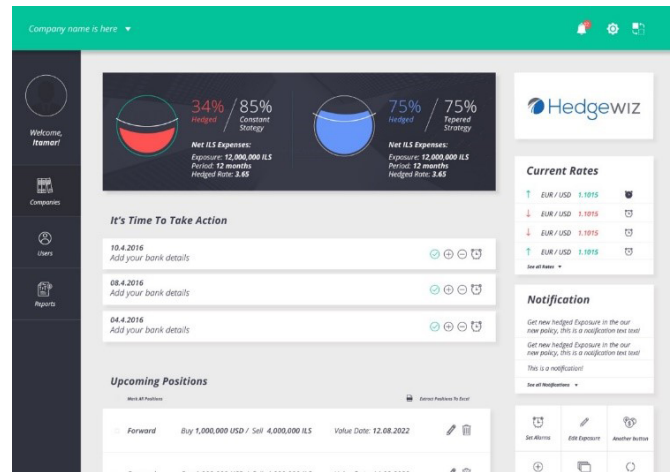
Company name is here ▼

Welcome, Itamar!

Companies

Users

Reports

34% Hedged / 85% Constant Strategy

Net ILS Expenses:
Exposure: 12,000,000 ILS
Period: 12 months
Hedged Rate: 3.65

75% Hedged / 75% Tepered Strategy

Net ILS Expenses:
Exposure: 12,000,000 ILS
Period: 12 months
Hedged Rate: 3.65

Hedgewiz

Current Rates

| | | |
|---|---|---|
| ↑ | EUR / USD | 1.1015 |
| ↓ | EUR / USD | 1.1015 |
| ↓ | EUR / USD | 1.1015 |
| ↑ | EUR / USD | 1.1015 |

See all Rates ▼

It's Time To Take Action

10.4.2016
Add your bank details

08.4.2016
Add your bank details

04.4.2016
Add your bank details

Notification

Get new hedged Exposure in the our new policy, this is a notification text text!

Get new hedged Exposure in the our new policy, this is a notification text text!

This is a notification!

See all Notifications ▼

Upcoming Positions

Mark All Positions

Extract Positions To Excel

Forward Buy 1,000,000 USD / Sell 4,000,000 ILS Value Date: 12.08.2022

Set Alarms

Edit Exposure

Another Button